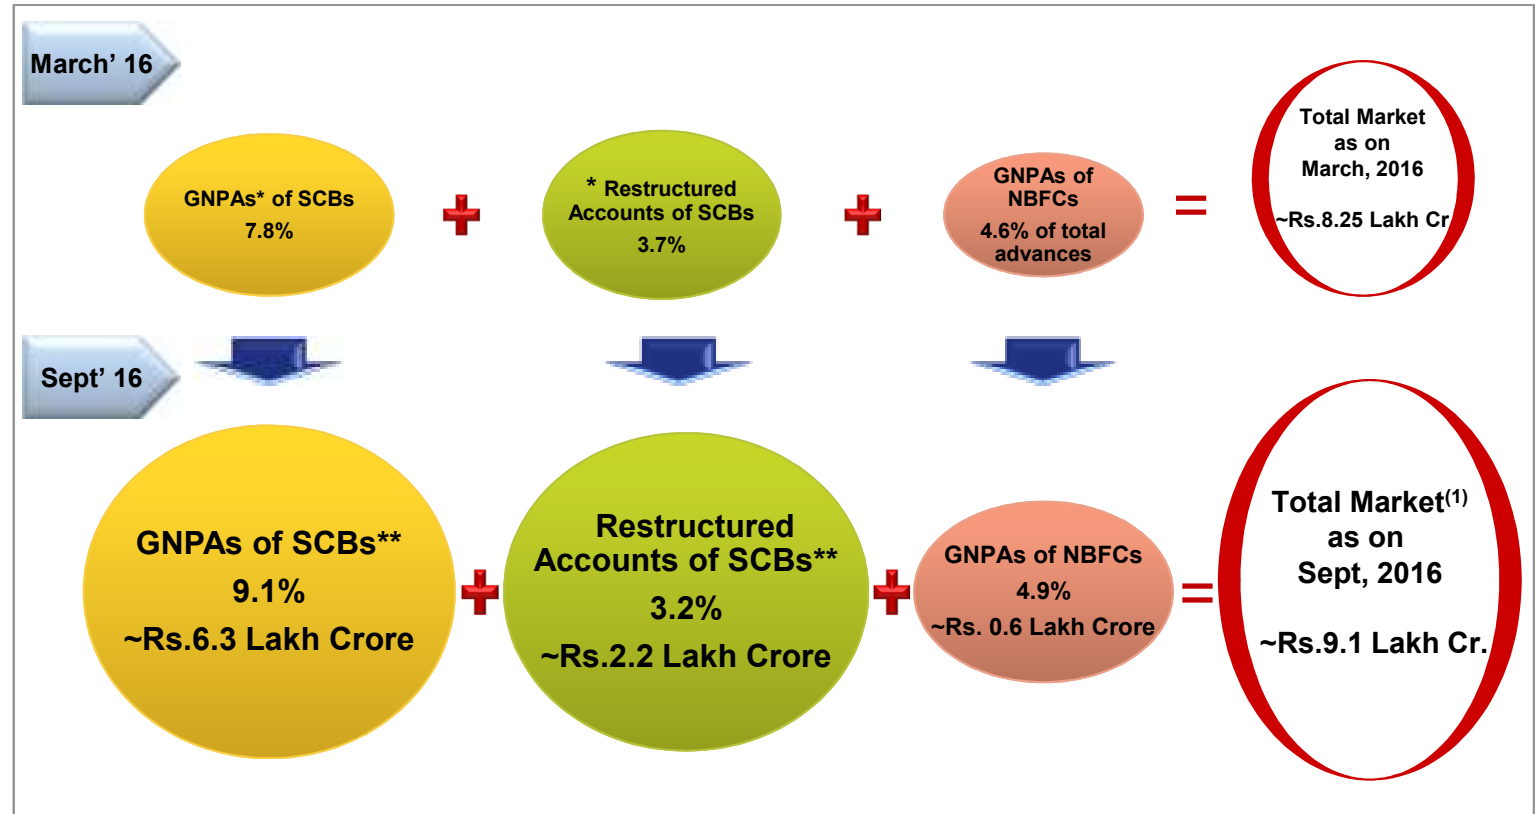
March' 16

GNPAs* of SCBs
7.8%

+

* Restructured Accounts of SCBs
3.7%

+

GNPAs of NBFCs
4.6% of total advances

=

Total Market as on March, 2016

~Rs.8.25 Lakh Cr

Sept' 16

GNPAs of SCBs**
9.1%
~Rs.6.3 Lakh Crore

+

Restructured Accounts of SCBs**
3.2%
~Rs.2.2 Lakh Crore

+

GNPAs of NBFCs
4.9%
~Rs. 0.6 Lakh Crore

=

Total Market$^{(1)}$ as on Sept, 2016

~Rs.9.1 Lakh Cr.